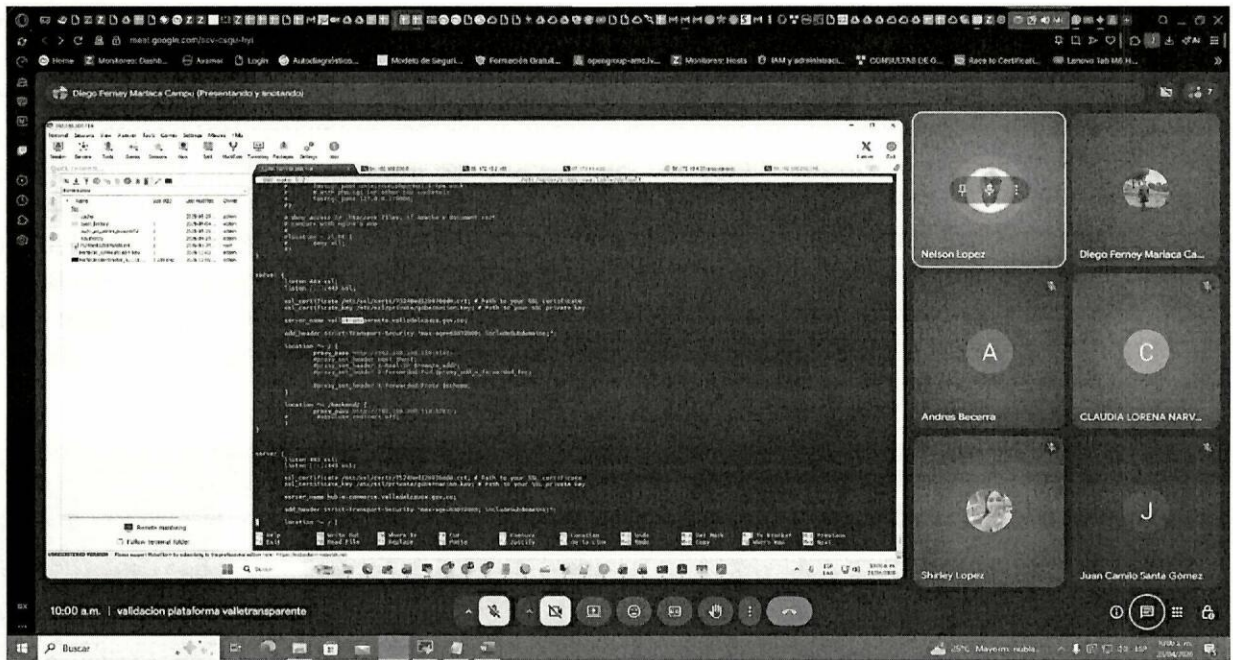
meet.google.com/scv-csgu-hyi

Home | Monitoreo: Dashb... | Avamar | Login | Autodiagnóstico... | Modelo de Seguri... | Formación Gratuit... | opengroup-amc.lv... | Monitoreo: Hosts | IAM y administraci... | CONSULTAS DE G... | Race to Certificati... | Lenovo Tab M8 H...

Diego Ferney Mariaca Campu (Presentando y anotando)

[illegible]

server {
listen 443 ssl;
listen [::]:443 ssl;

ssl_certificate /etc/ssl/certs/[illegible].crt; # Path to your SSL certificate
ssl_certificate_key /etc/ssl/private/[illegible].key; # Path to your SSL private key

server_name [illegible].valledelcauca.gov.co;

add_header Strict-Transport-Security "max-age=63072000; includeSubdomains";

location ~ / {
proxy_pass http://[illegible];
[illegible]
}

location ~ /backend2 {
proxy_pass http://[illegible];
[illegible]
}

server {
listen 443 ssl;
listen [::]:443 ssl;

ssl_certificate /etc/ssl/certs/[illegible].crt; # Path to your SSL certificate
ssl_certificate_key /etc/ssl/private/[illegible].key; # Path to your SSL private key

server_name hub-e-commerce.valledelcauca.gov.co;

add_header Strict-Transport-Security "max-age=63072000; includeSubdomains";

location ~ / {

Help | Write Out | Where Is | Cut | Execute | Location | Undo | Set Mark | To Bracket | Previous
Exit | Read File | Replace | Paste | Justify | Go To Line | Redo | Copy | Where Was | Next

Remote monitoring
Follow terminal folder

Nelson Lopez
Diego Ferney Mariaca Ca...
A
Andres Becerra
C
CLAUDIA LORENA NARV...
Shirley Lopez
J
Juan Camilo Santa Gomez

10:00 a.m. | validacion plataforma valletransparente

Buscar
25°C Mayorm. nubla...
10:00 a.m.
25/04/2025